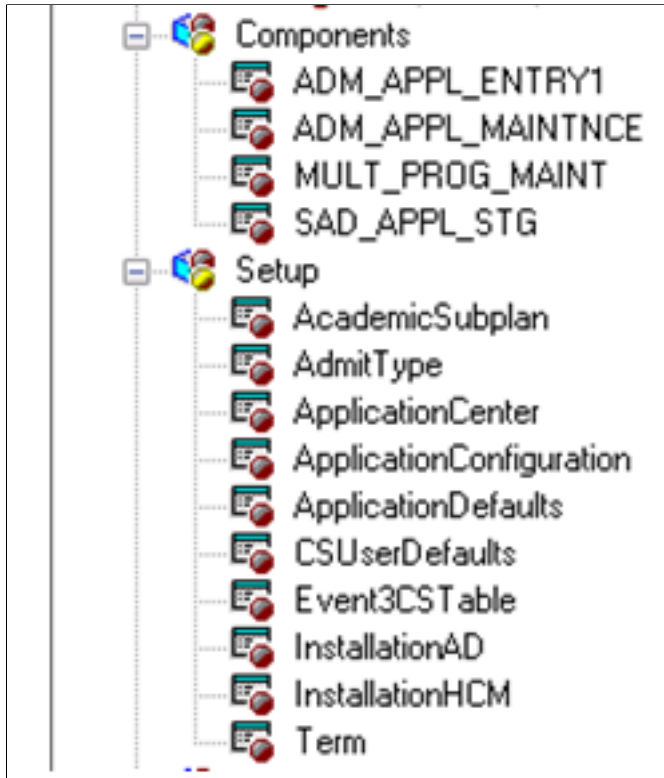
Components
ADM_APPL_ENTRY1
ADM_APPL_MAINTNCE
MULT_PROG_MAINT
SAD_APPL_STG
Setup
AcademicSubplan
AdmitType
ApplicationCenter
ApplicationConfiguration
ApplicationDefaults
CSUserDefaults
Event3CSTable
InstallationAD
InstallationHCM
Term